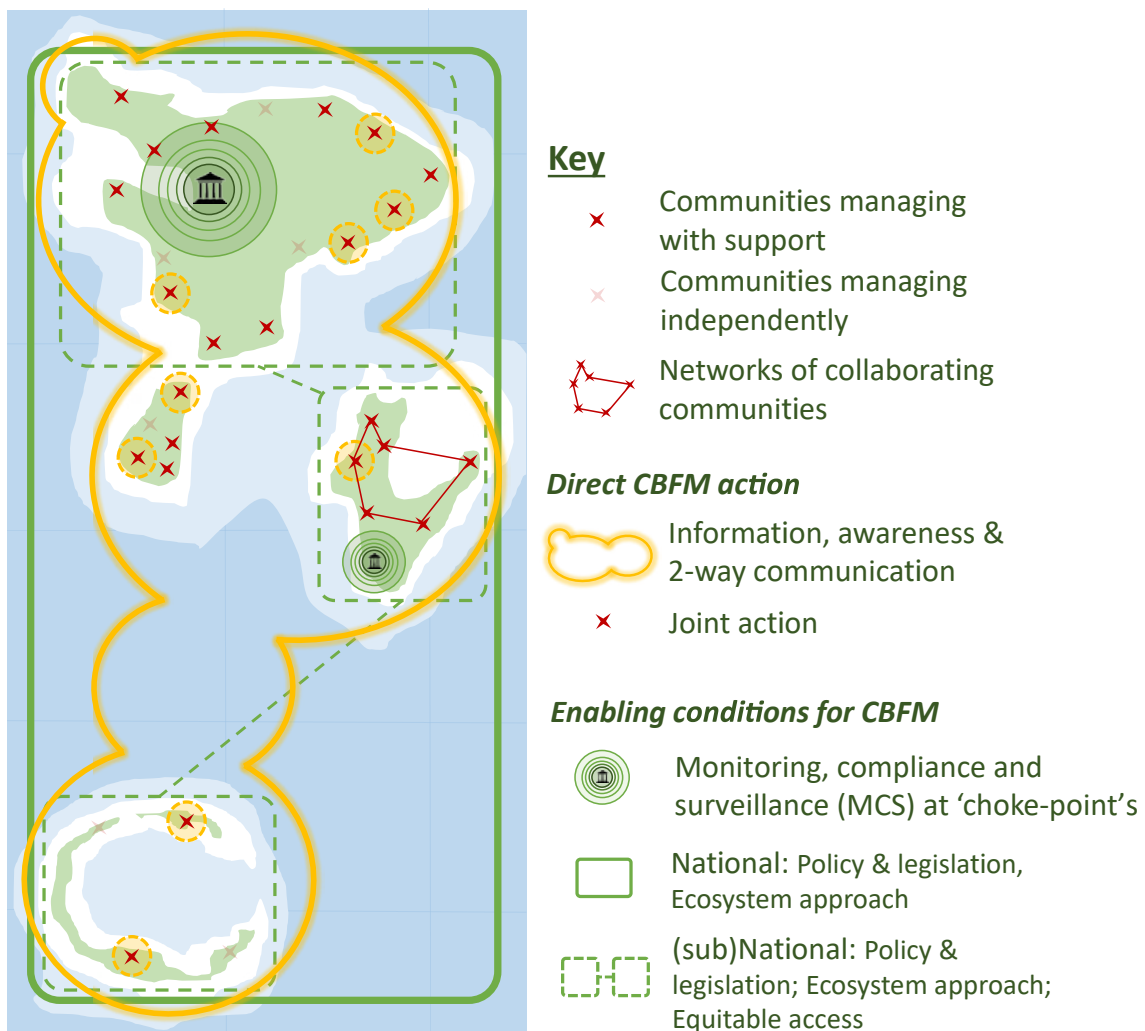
Key

Communities managing with support

Communities managing independently

Networks of collaborating communities

Direct CBFM action

Information, awareness & 2-way communication

Joint action

Enabling conditions for CBFM

Monitoring, compliance and surveillance (MCS) at 'choke-point's

National: Policy & legislation, Ecosystem approach

(sub)National: Policy & legislation; Ecosystem approach; Equitable access